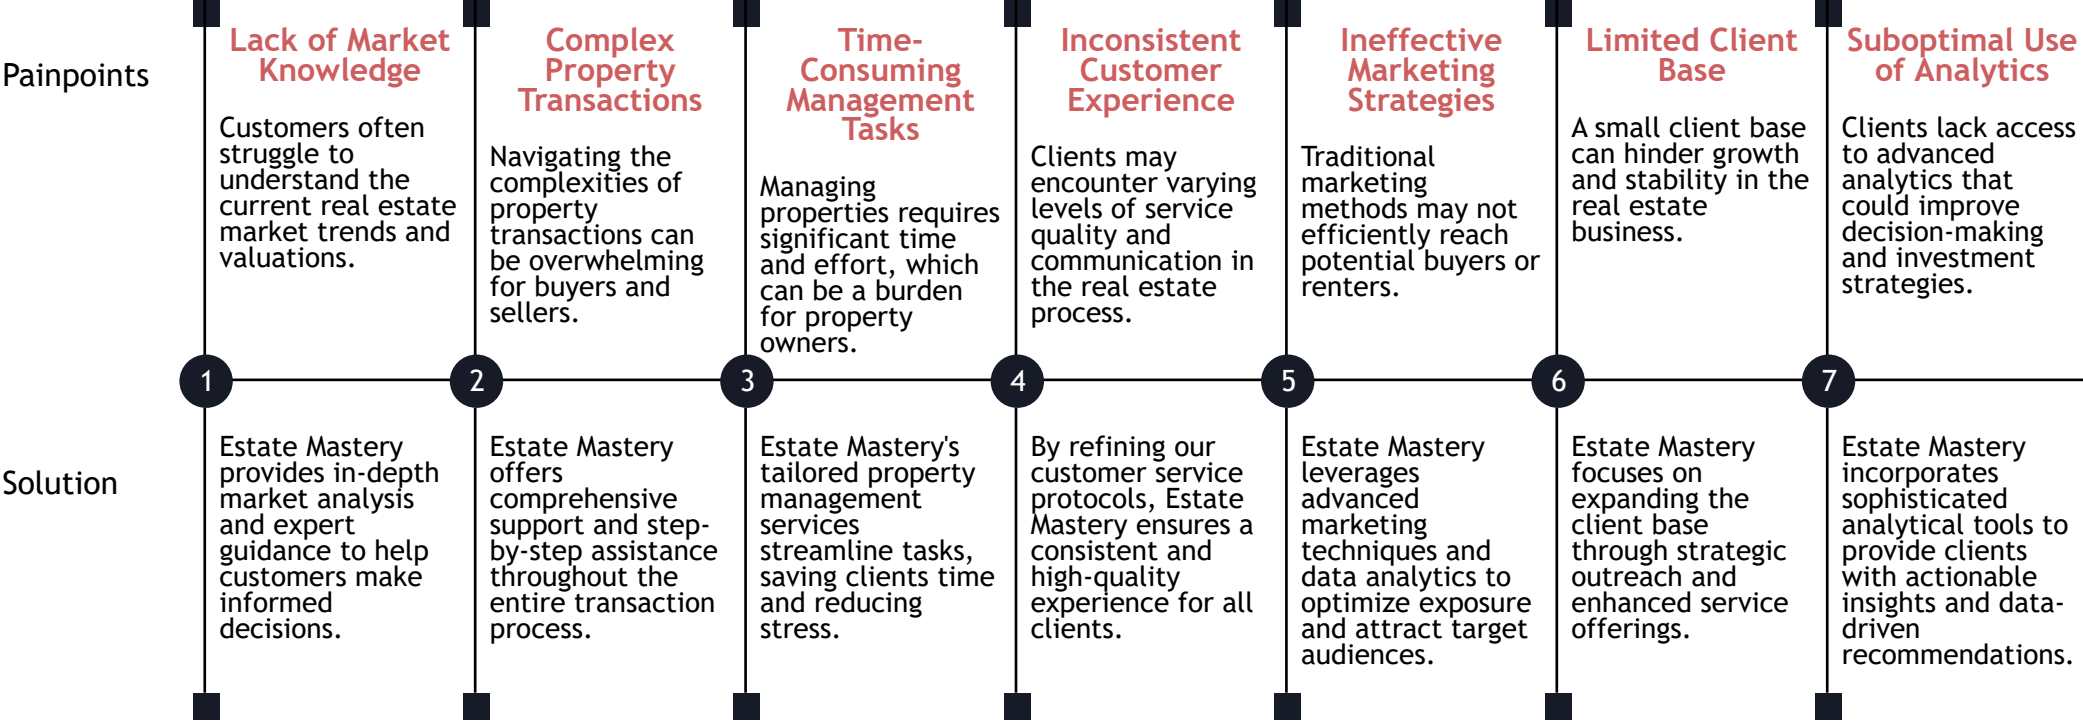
Painpoints

Lack of Market Knowledge

Customers often struggle to understand the current real estate market trends and valuations.

Complex Property Transactions

Navigating the complexities of property transactions can be overwhelming for buyers and sellers.

Time-Consuming Management Tasks

Managing properties requires significant time and effort, which can be a burden for property owners.

Inconsistent Customer Experience

Clients may encounter varying levels of service quality and communication in the real estate process.

Ineffective Marketing Strategies

Traditional marketing methods may not efficiently reach potential buyers or renters.

Limited Client Base

A small client base can hinder growth and stability in the real estate business.

Suboptimal Use of Analytics

Clients lack access to advanced analytics that could improve decision-making and investment strategies.

1

2

3

4

5

6

7

Solution

Estate Mastery provides in-depth market analysis and expert guidance to help customers make informed decisions.

Estate Mastery offers comprehensive support and step-by-step assistance throughout the entire transaction process.

Estate Mastery's tailored property management services streamline tasks, saving clients time and reducing stress.

By refining our customer service protocols, Estate Mastery ensures a consistent and high-quality experience for all clients.

Estate Mastery leverages advanced marketing techniques and data analytics to optimize exposure and attract target audiences.

Estate Mastery focuses on expanding the client base through strategic outreach and enhanced service offerings.

Estate Mastery incorporates sophisticated analytical tools to provide clients with actionable insights and data-driven recommendations.